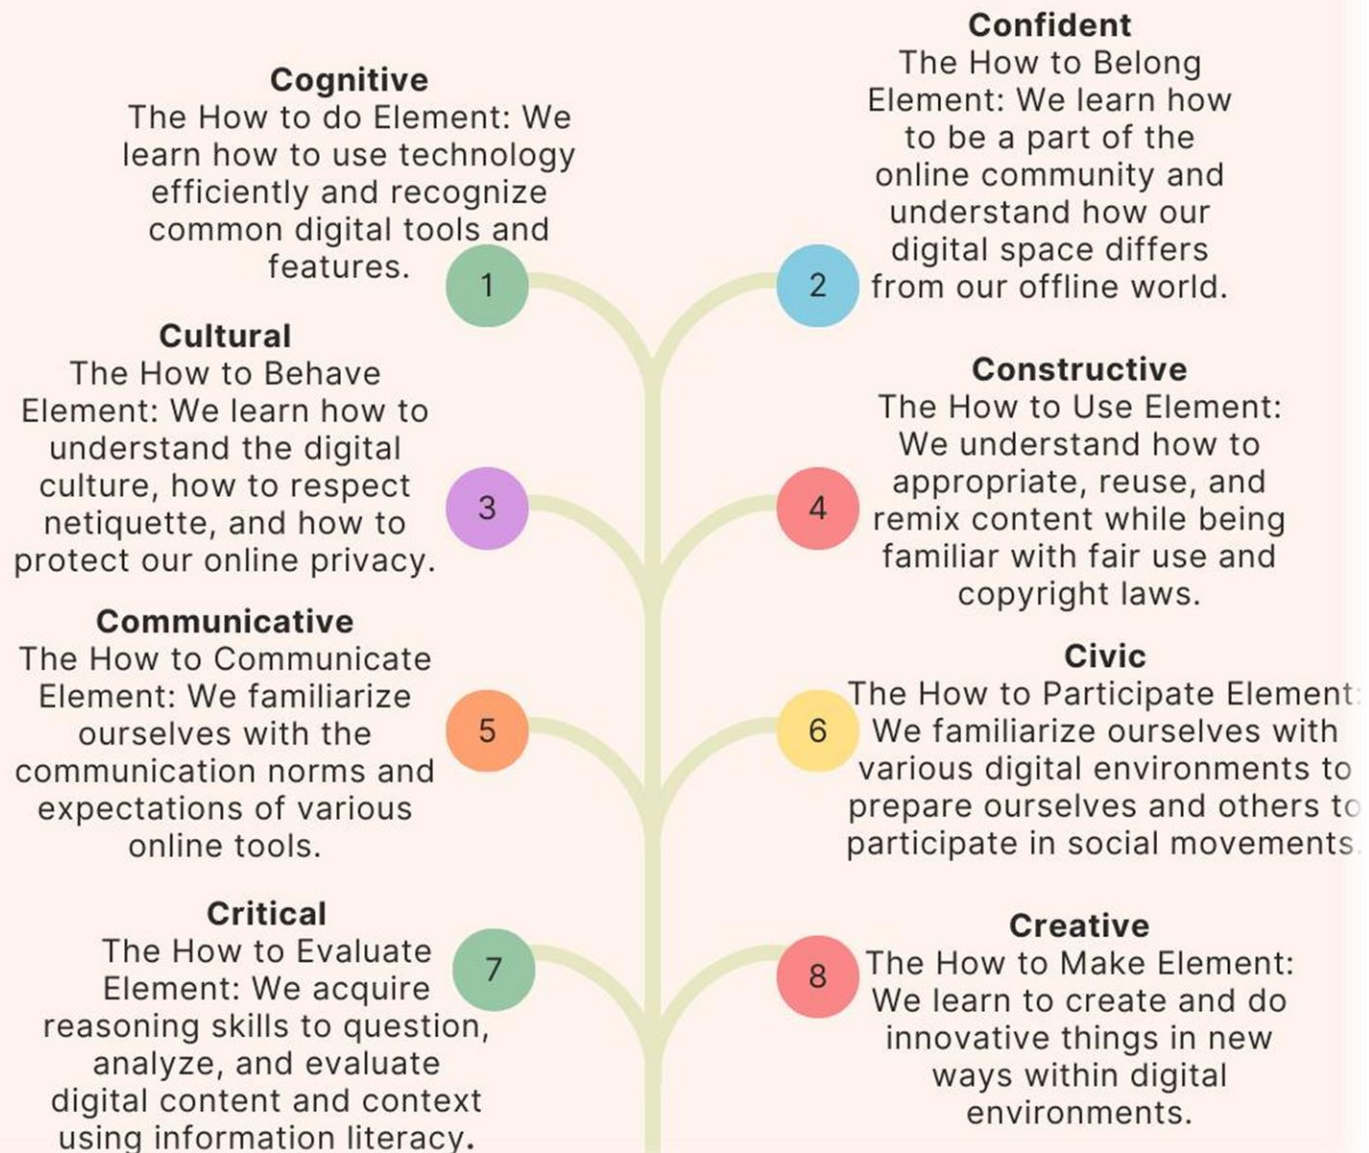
Cognitive
The How to do Element: We learn how to use technology efficiently and recognize common digital tools and features.

1

Confident
The How to Belong Element: We learn how to be a part of the online community and understand how our digital space differs from our offline world.

2

Cultural
The How to Behave Element: We learn how to understand the digital culture, how to respect netiquette, and how to protect our online privacy.

3

Constructive
The How to Use Element: We understand how to appropriate, reuse, and remix content while being familiar with fair use and copyright laws.

4

Communicative
The How to Communicate Element: We familiarize ourselves with the communication norms and expectations of various online tools.

5

Civic
The How to Participate Element: We familiarize ourselves with various digital environments to prepare ourselves and others to participate in social movements.

6

Critical
The How to Evaluate Element: We acquire reasoning skills to question, analyze, and evaluate digital content and context using information literacy.

7

Creative
The How to Make Element: We learn to create and do innovative things in new ways within digital environments.

8